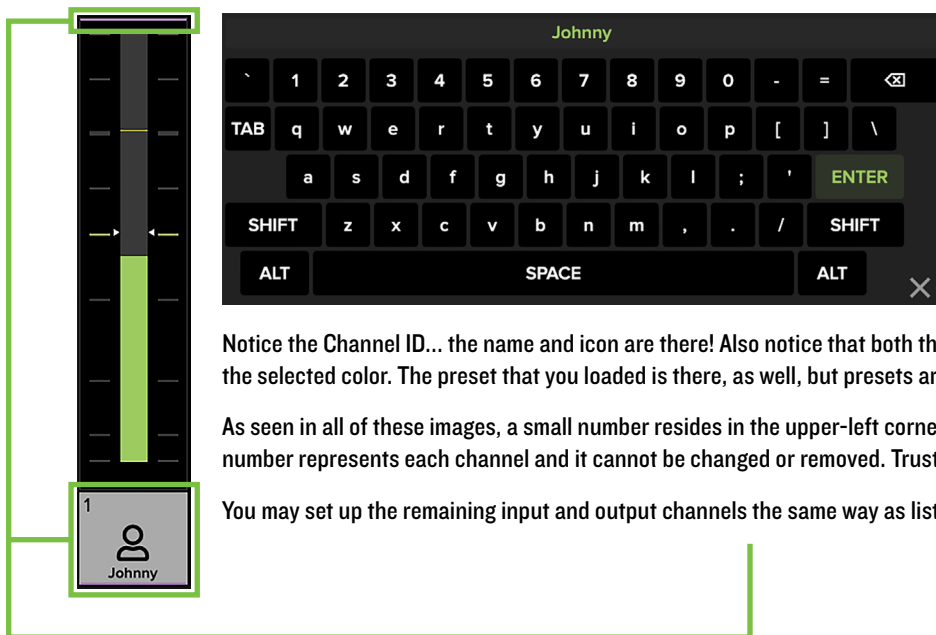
Johnny

` 1 2 3 4 5 6 7 8 9 0 - =

TAB q w e r t y u i o p [ ] \

a s d f g h j k l ; ' ENTER

SHIFT z x c v b n m , . / SHIFT

ALT SPACE ALT

Notice the Channel ID... the name and icon are there! Also notice that both th the selected color. The preset that you loaded is there, as well, but presets ar

As seen in all of these images, a small number resides in the upper-left corne number represents each channel and it cannot be changed or removed. Trust

You may set up the remaining input and output channels the same way as list

1

Johnny